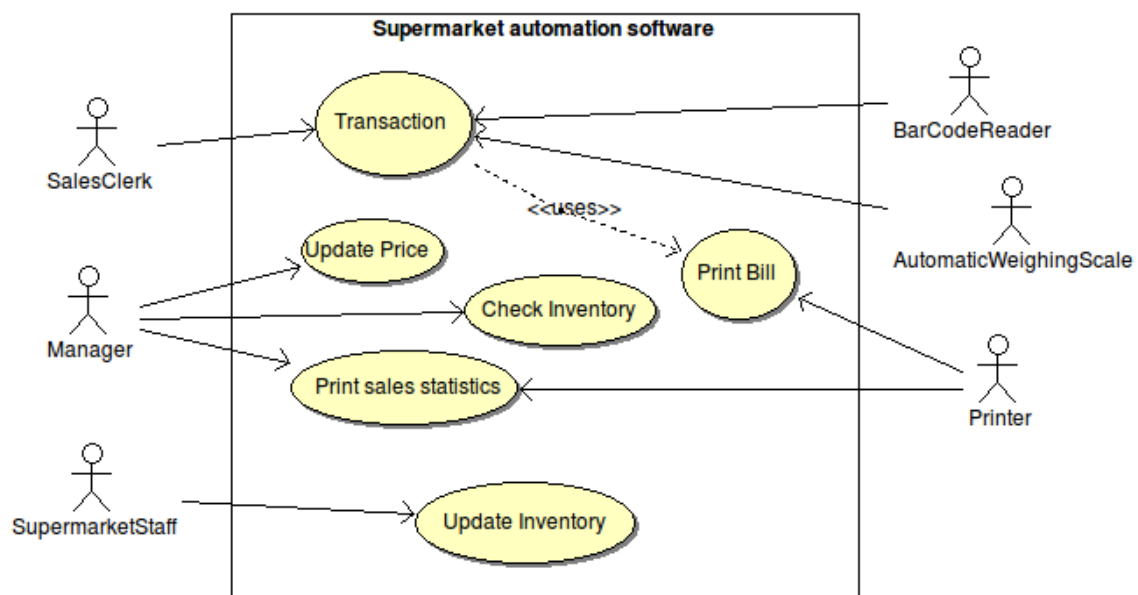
Supermarket automation software

SalesClerk

Transaction

BarCodeReader

<<uses>>

AutomaticWeighingScale

Manager

Update Price

Print Bill

Check Inventory

Print sales statistics

Printer

SupermarketStaff

Update Inventory